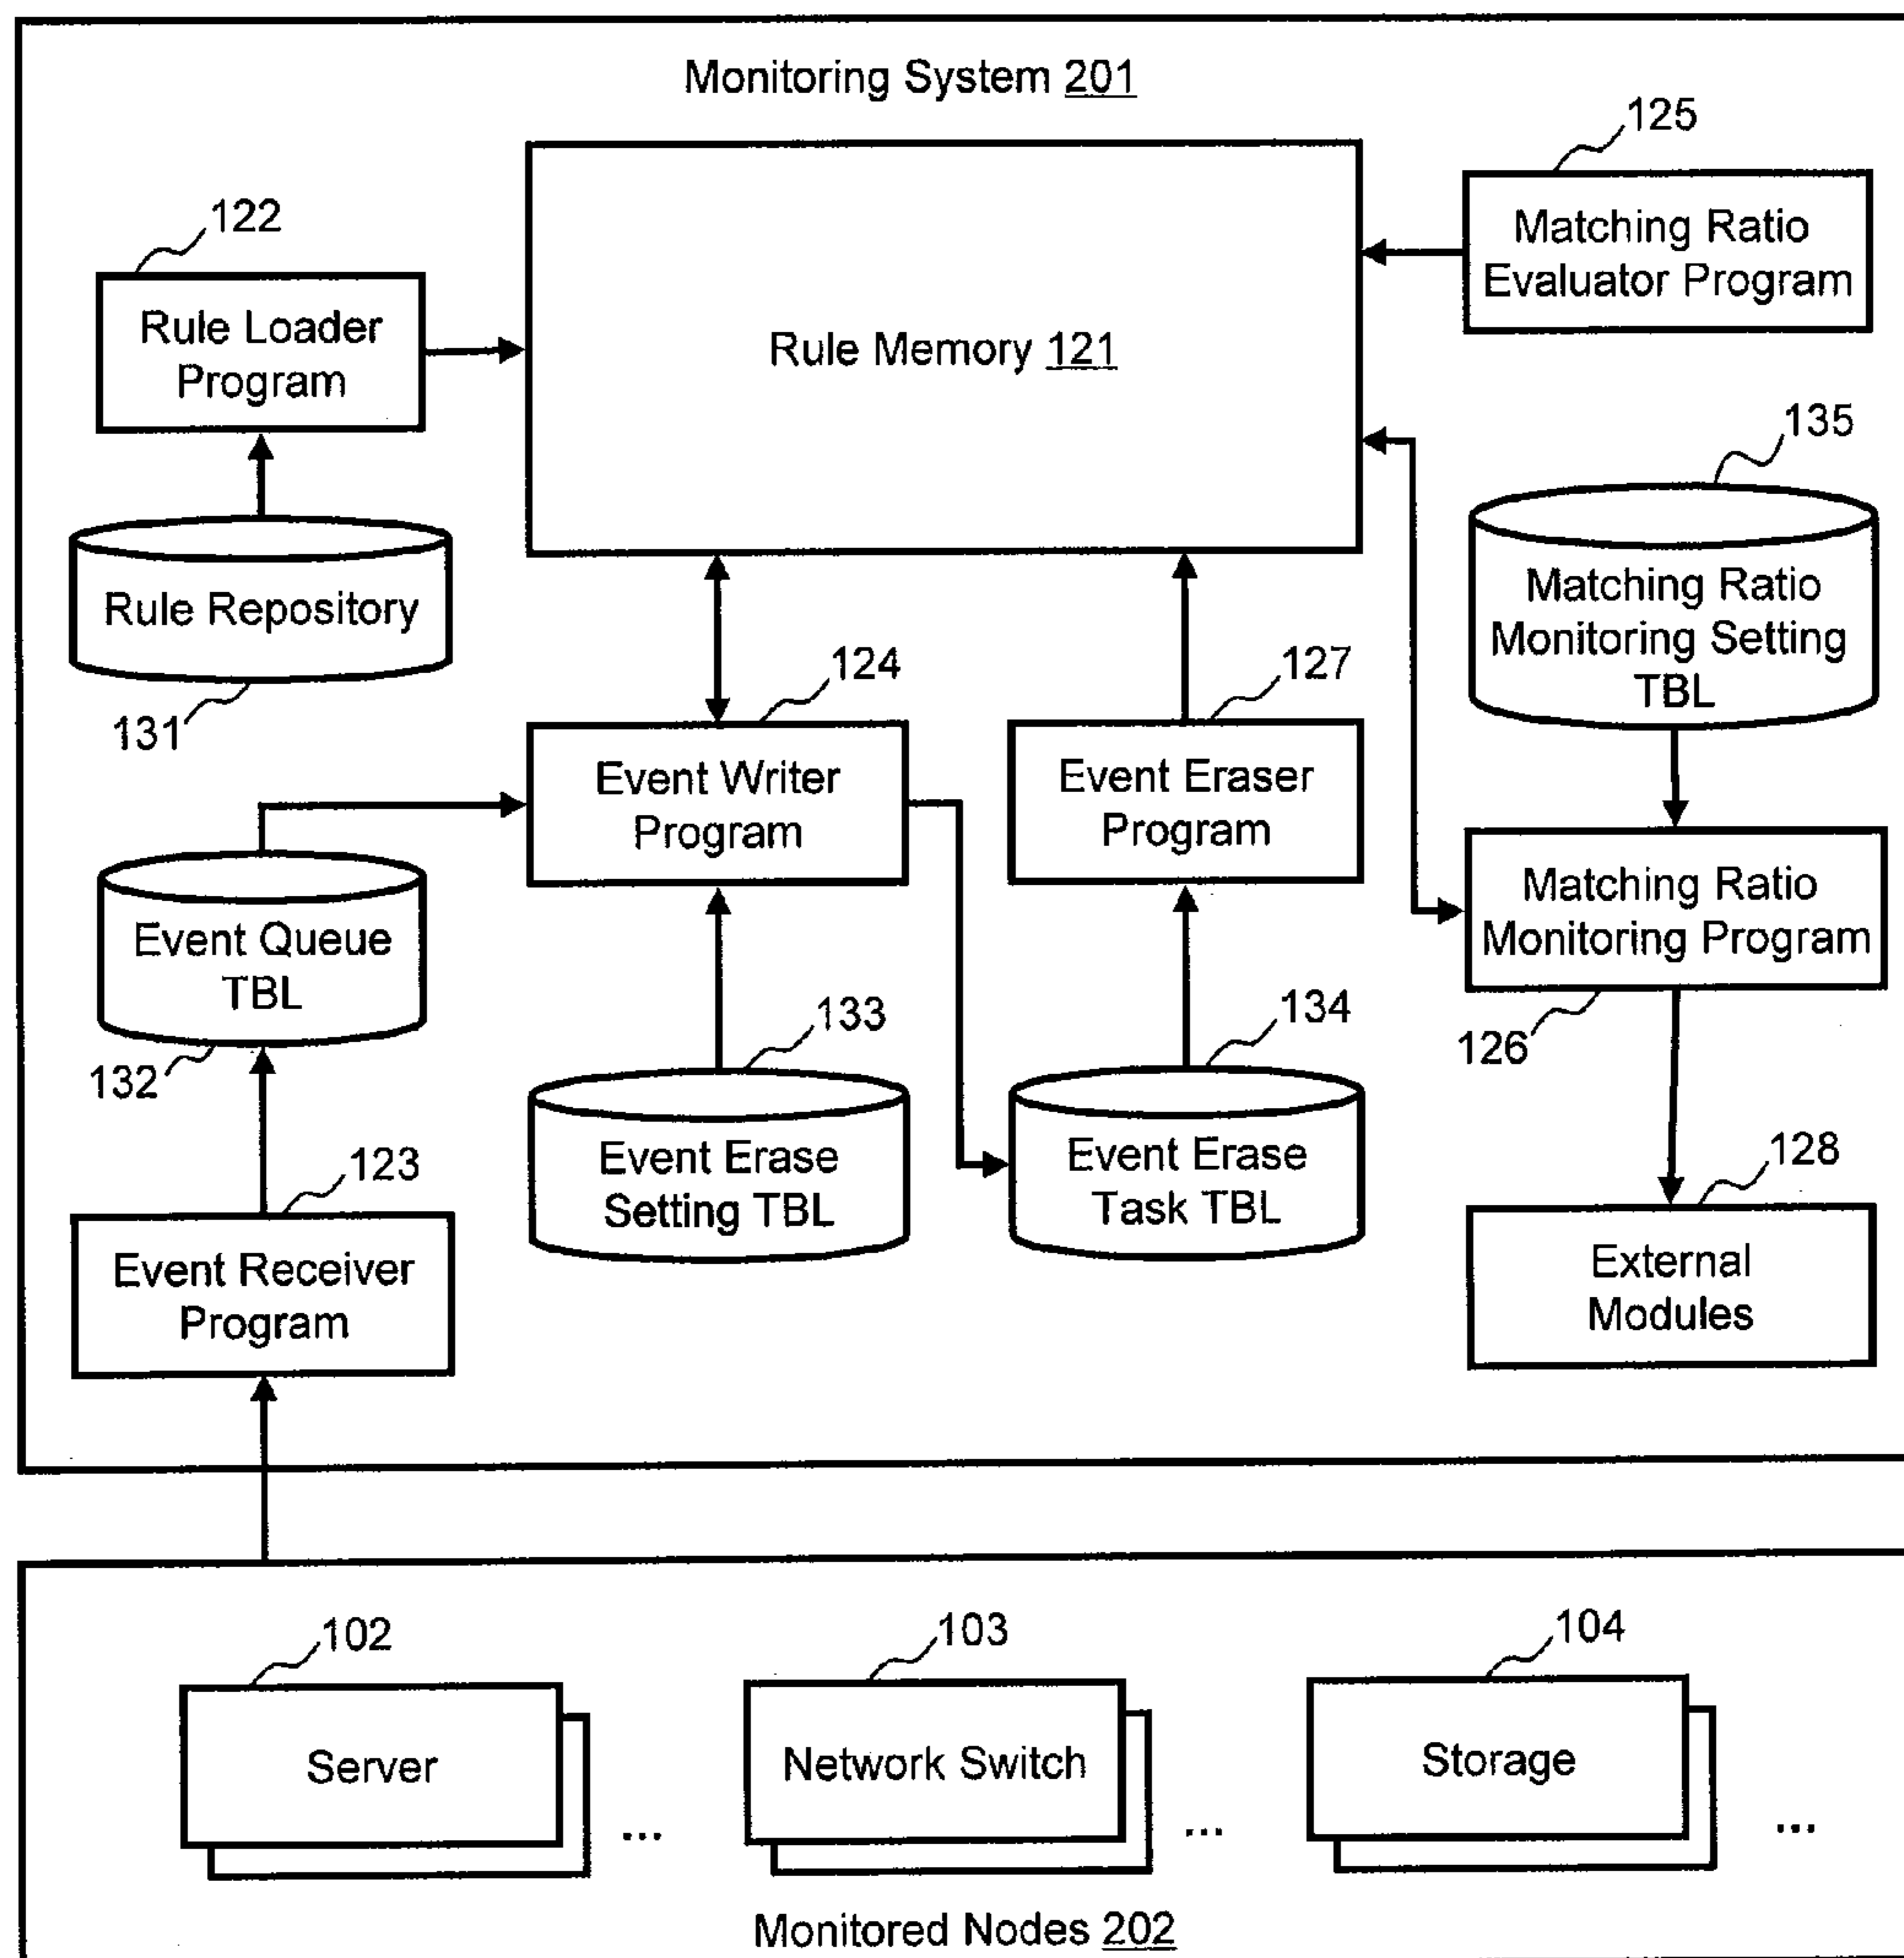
Monitoring System 201

125

Matching Ratio Evaluator Program

122

Rule Loader Program

Rule Memory 121

135

Rule Repository

Matching Ratio Monitoring Setting TBL

131

124

Event Writer Program

127

Event Eraser Program

Event Queue TBL

Matching Ratio Monitoring Program

132

133

134

126

123

Event Erase Setting TBL

Event Erase Task TBL

128

Event Receiver Program

External Modules

102

103

104

Server

...

Network Switch

...

Storage

...

Monitored Nodes 202